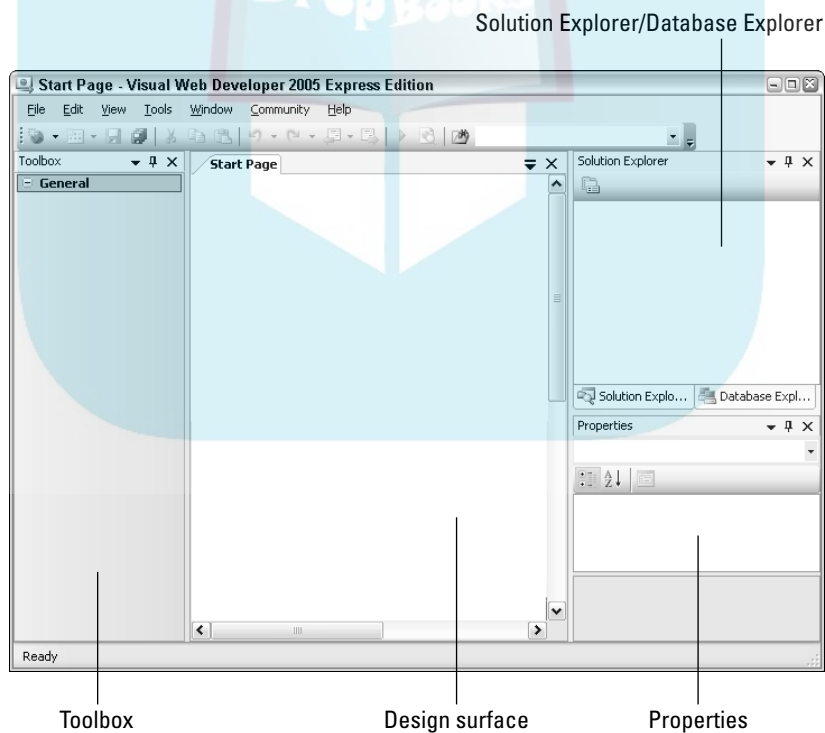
Solution Explorer/Database Explorer

Start Page - Visual Web Developer 2005 Express Edition

File Edit View Tools Window Community Help

Toolbox

General

Start Page

Solution Explorer

Solution Explo...

Database Expl...

Properties

Ready

Toolbox

Design surface

Properties